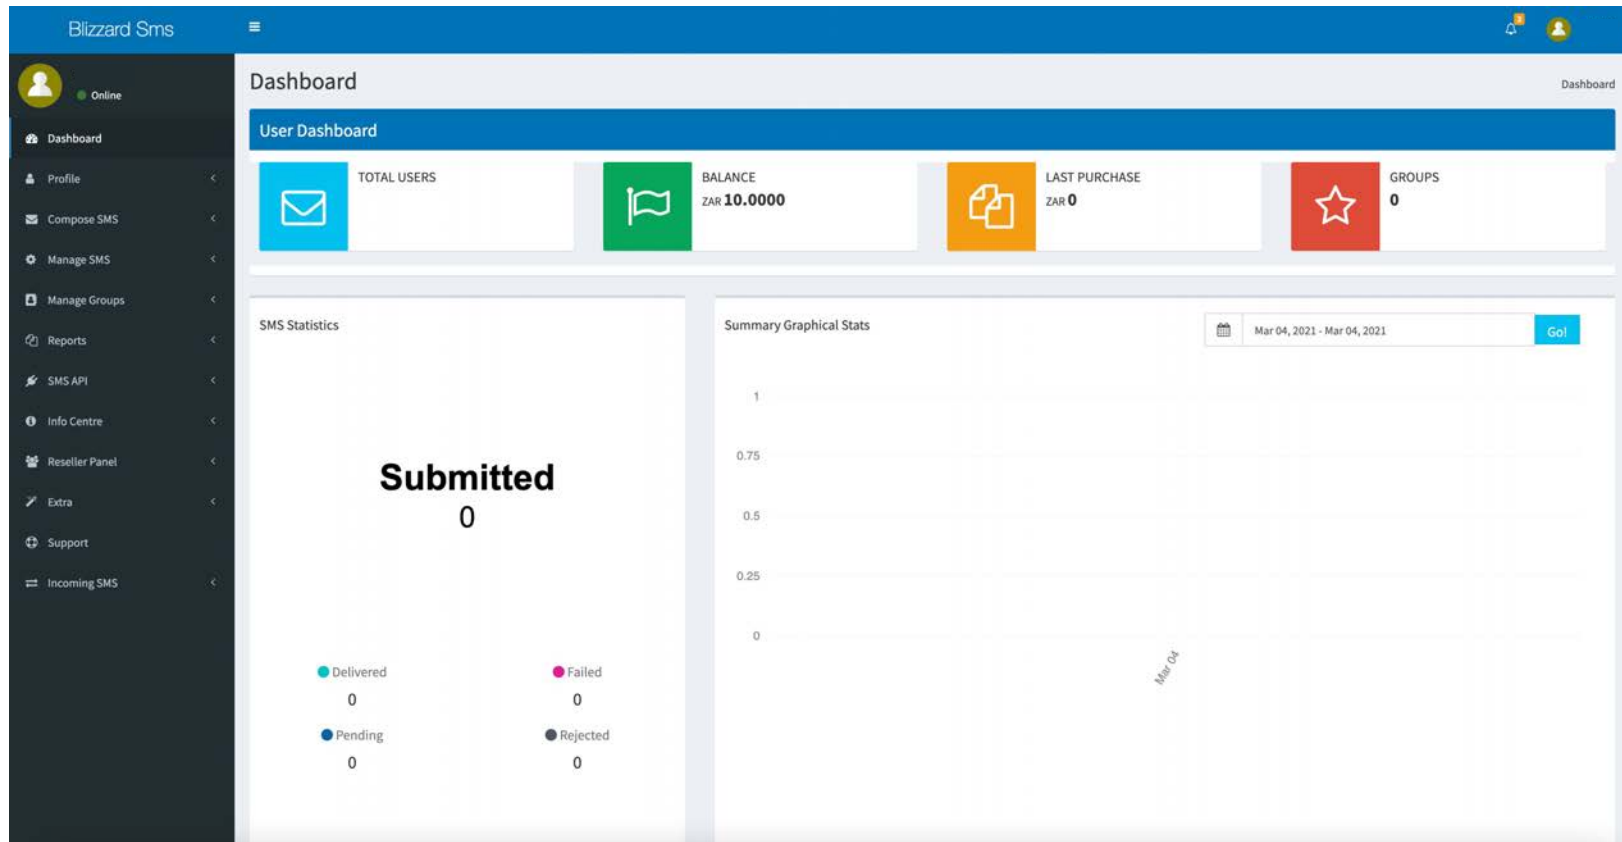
Blizzard Sms

Online

Dashboard
Profile
Compose SMS
Manage SMS
Manage Groups
Reports
SMS API
Info Centre
Reseller Panel
Extra
Support
Incoming SMS

Dashboard

Dashboard

User Dashboard

TOTAL USERS

BALANCE
ZAR 10.0000

LAST PURCHASE
ZAR 0

GROUPS
0

SMS Statistics

Submitted
0

Delivered
0

Failed
0

Pending
0

Rejected
0

Summary Graphical Stats

Mar 04, 2021 - Mar 04, 2021

Go!

1
0.75
0.5
0.25
0

Mar 04